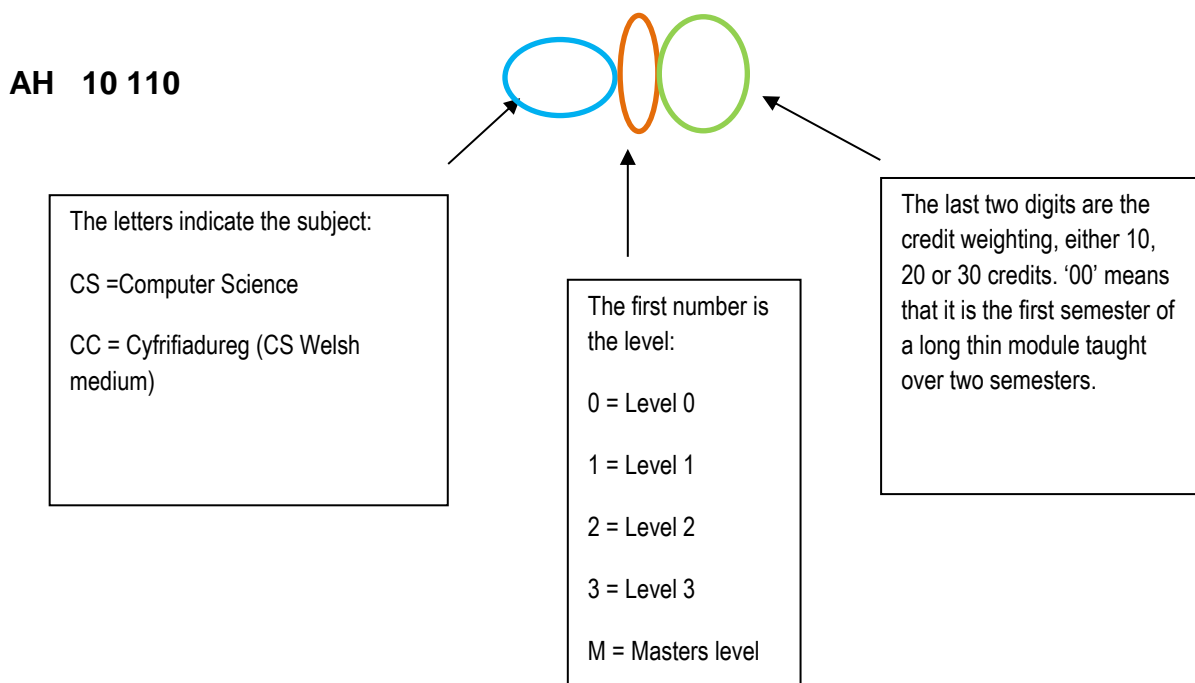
AH 10 110

The letters indicate the subject:

CS =Computer Science

CC = Cyfrifiadureg (CS Welsh medium)

The first number is the level:

0 = Level 0

1 = Level 1

2 = Level 2

3 = Level 3

M = Masters level

The last two digits are the credit weighting, either 10, 20 or 30 credits. '00' means that it is the first semester of a long thin module taught over two semesters.